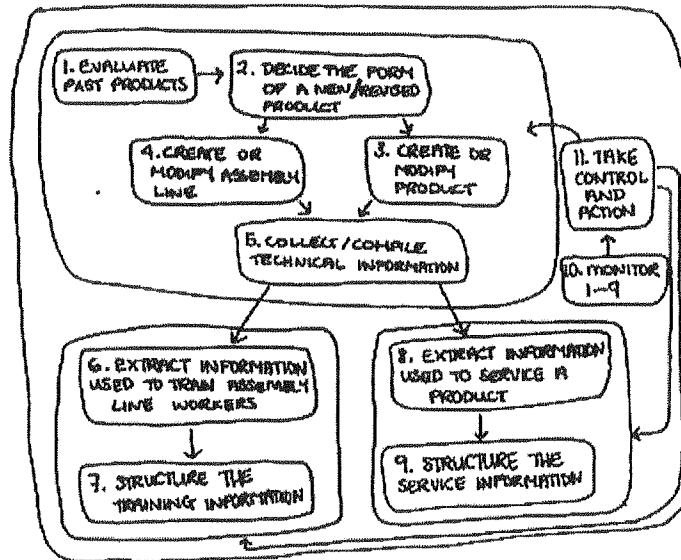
1. EVALUATE PAST PRODUCTS

2. DECIDE THE FORM OF A NEW/REVISED PRODUCT

4. CREATE OR MODIFY ASSEMBLY LINE

3. CREATE OR MODIFY PRODUCT

11. TAKE CONTROL AND ACTION

5. COLLECT/COMPILE TECHNICAL INFORMATION

10. MONITOR 1–9

6. EXTRACT INFORMATION USED TO TRAIN ASSEMBLY LINE WORKERS

8. EXTRACT INFORMATION USED TO SERVICE A PRODUCT

7. STRUCTURE THE TRAINING INFORMATION

9. STRUCTURE THE SERVICE INFORMATION